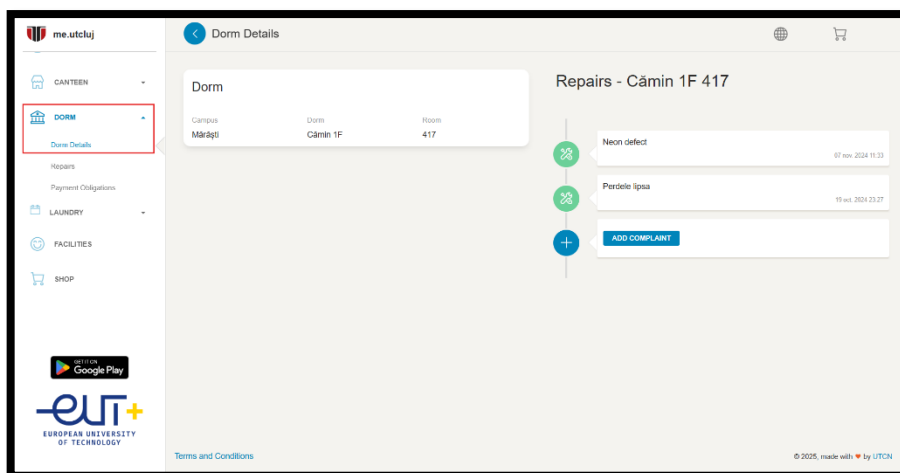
me.utcluj

CANTEEN

DORM

Dorm Details

Repairs

Payment Obligations

LAUNDRY

FACILITIES

SHOP

GET IT ON Google Play

eUT+

EUROPEAN UNIVERSITY OF TECHNOLOGY

Dorm Details

Dorm

| Campus | Dorm | Room |
|---|---|---|
| Mărăști | Cămin 1F | 417 |

Repairs - Cămin 1F 417

Neon defect

07 nov. 2024 11:33

Perdele lipsa

15 oct. 2024 23:27

ADD COMPLAINT

Terms and Conditions

© 2025, made with ♥ by UTCN